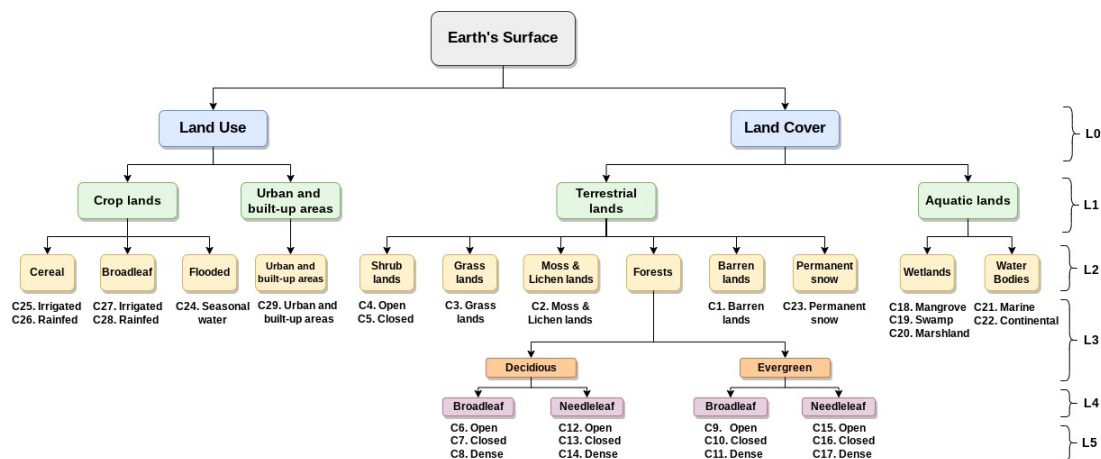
Earth's Surface

Land Use

Land Cover

L0

Crop lands

Urban and built-up areas

Terrestrial lands

Aquatic lands

L1

Cereal

Broadleaf

Flooded

Urban and built-up areas

Shrub lands

Grass lands

Moss & Lichen lands

Forests

Barren lands

Permanent snow

Wetlands

Water Bodies

L2

C25. Irrigated
C26. Rainfed

C27. Irrigated
C28. Rainfed

C24. Seasonal water

C29. Urban and built-up areas

C4. Open
C5. Closed

C3. Grass lands

C2. Moss & Lichen lands

C1. Barren lands

C23. Permanent snow

C18. Mangrove
C19. Swamp
C20. Marshland

C21. Marine
C22. Continental

L3

Decidious

Evergreen

Broadleaf

Needleleaf

Broadleaf

Needleleaf

L4

C6. Open
C7. Closed
C8. Dense

C12. Open
C13. Closed
C14. Dense

C9. Open
C10. Closed
C11. Dense

C15. Open
C16. Closed
C17. Dense

L5